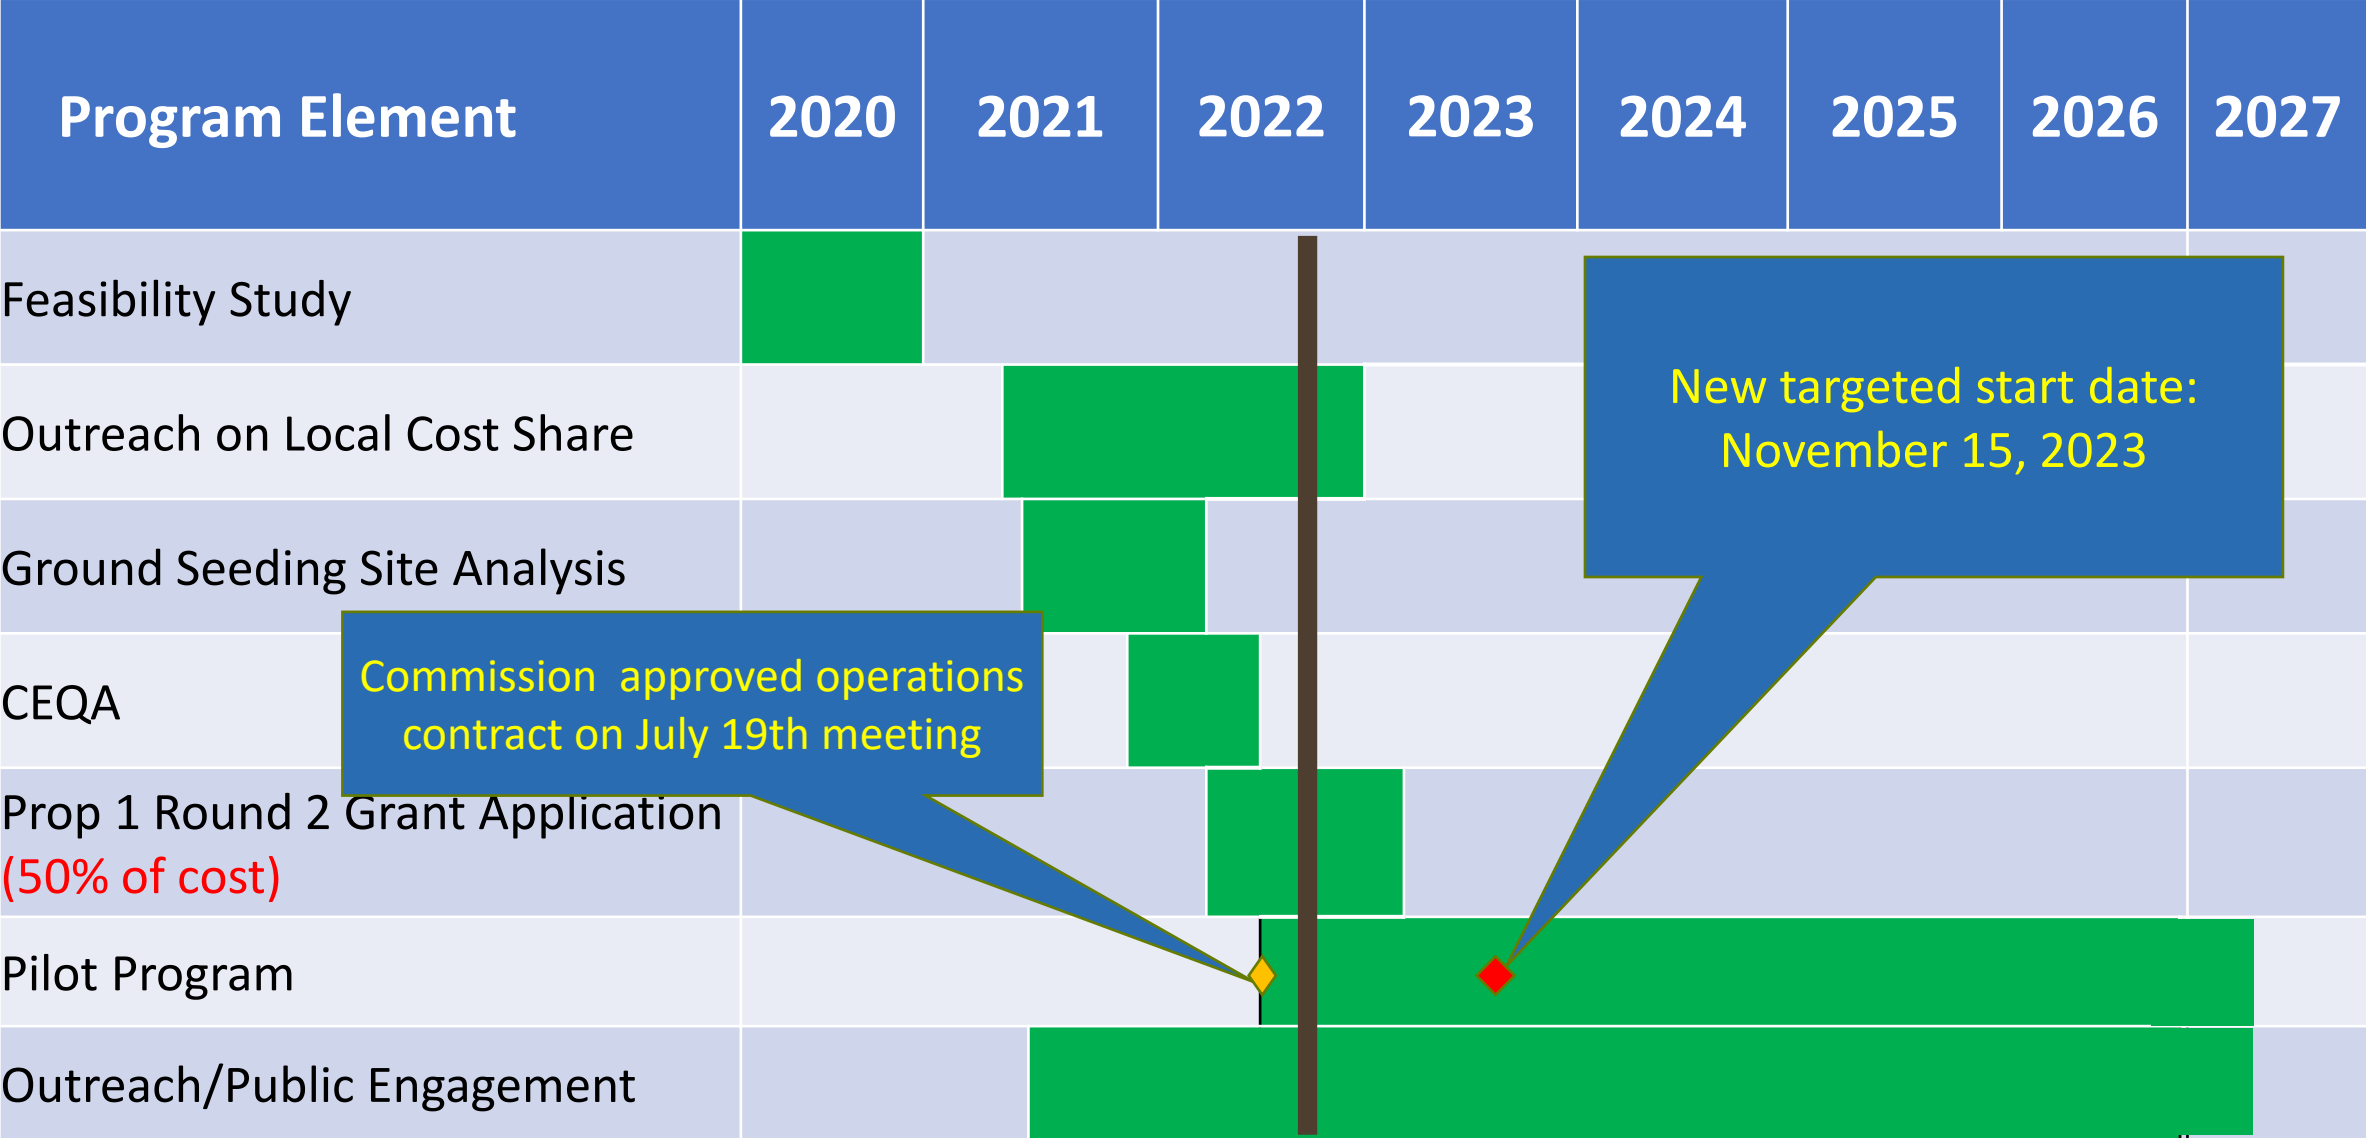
| Program Element | 2020 | 2021 | 2022 | 2023 | 2024 | 2025 | 2026 | 2027 |
|---|---|---|---|---|---|---|---|---|
| Feasibility Study | | | | | | | | |
| Outreach on Local Cost Share | | | | | | | | |
| Ground Seeding Site Analysis | | | | | | | | |
| CEQA | | | | | | | | |
| Prop 1 Round 2 Grant Application (50% of cost) | | | | | | | | |
| Pilot Program | | | | | | | | |
| Outreach/Public Engagement | | | | | | | | |

New targeted start date: November 15, 2023

Commission approved operations contract on July 19th meeting